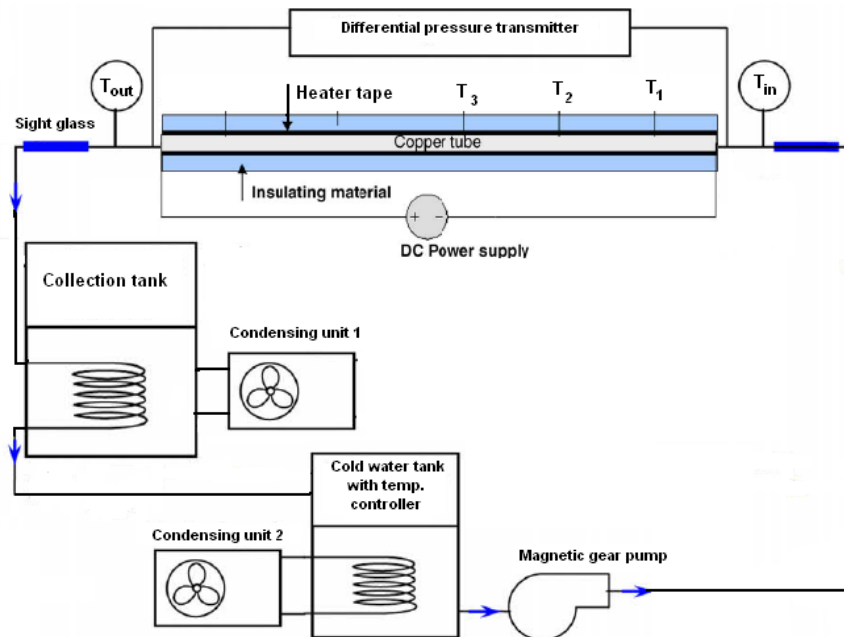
Differential pressure transmitter

$T_{out}$

Heater tape

$T_3$

$T_2$

$T_1$

$T_{in}$

Sight glass

Copper tube

Insulating material

+ -

DC Power supply

Collection tank

Condensing unit 1

Cold water tank with temp. controller

Condensing unit 2

Magnetic gear pump